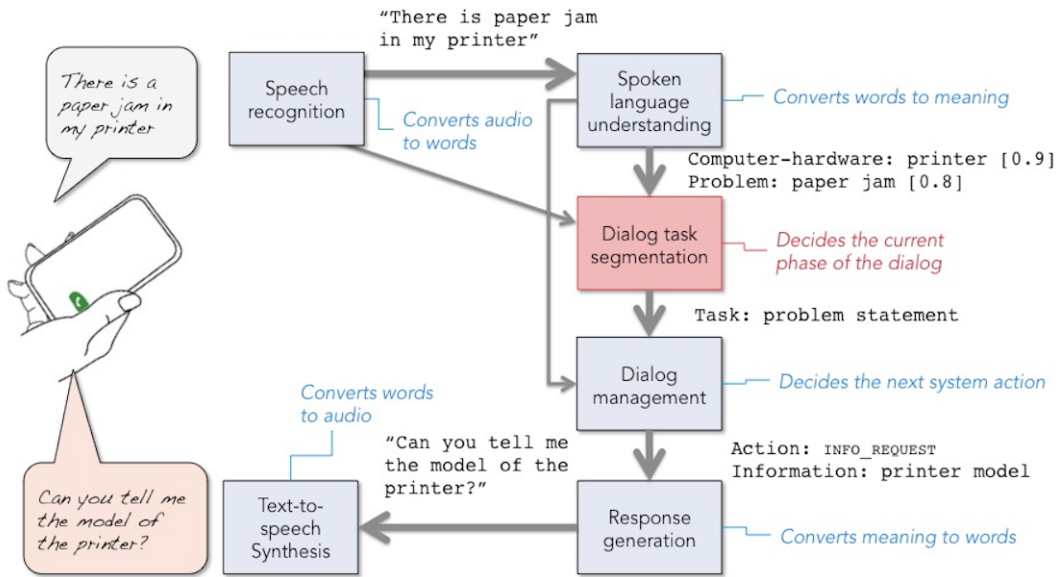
There is a paper jam in my printer

"There is paper jam in my printer"

Speech recognition

Converts audio to words

Spoken language understanding

Converts words to meaning

Computer-hardware: printer [0.9]
Problem: paper jam [0.8]

Dialog task segmentation

Decides the current phase of the dialog

Task: problem statement

Dialog management

Decides the next system action

Converts words to audio

"Can you tell me the model of the printer?"

Action: INFO_REQUEST
Information: printer model

Can you tell me the model of the printer?

Text-to-speech Synthesis

Response generation

Converts meaning to words